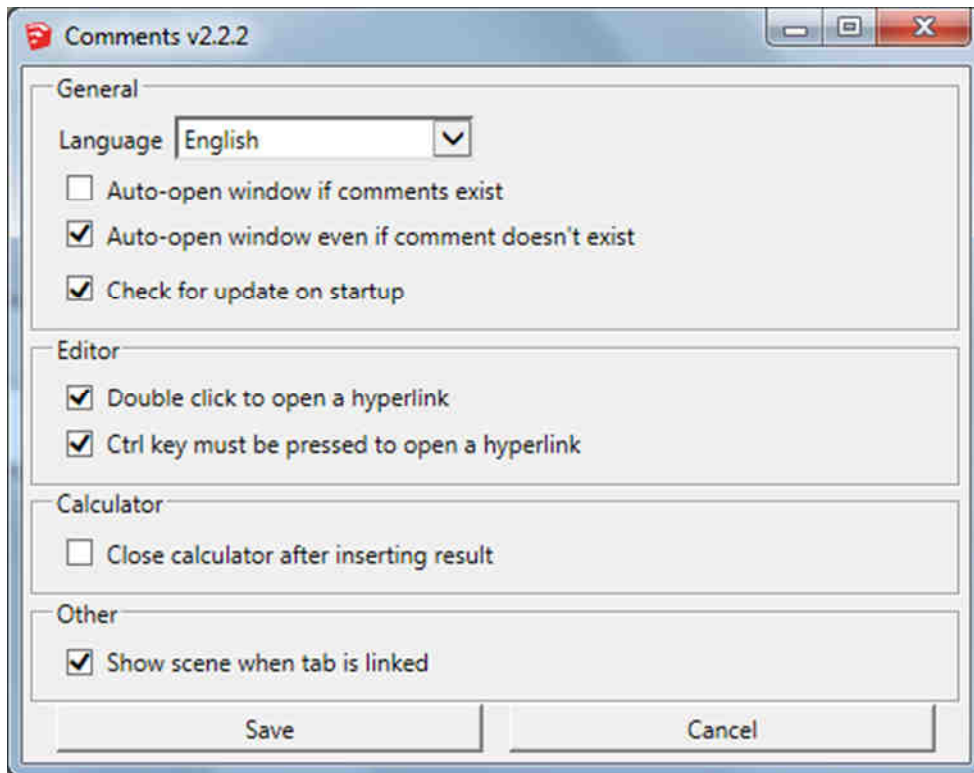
Comments v2.2.2

General

Language English

Auto-open window if comments exist

Auto-open window even if comment doesn't exist

Check for update on startup

Editor

Double click to open a hyperlink

Ctrl key must be pressed to open a hyperlink

Calculator

Close calculator after inserting result

Other

Show scene when tab is linked

Save

Cancel